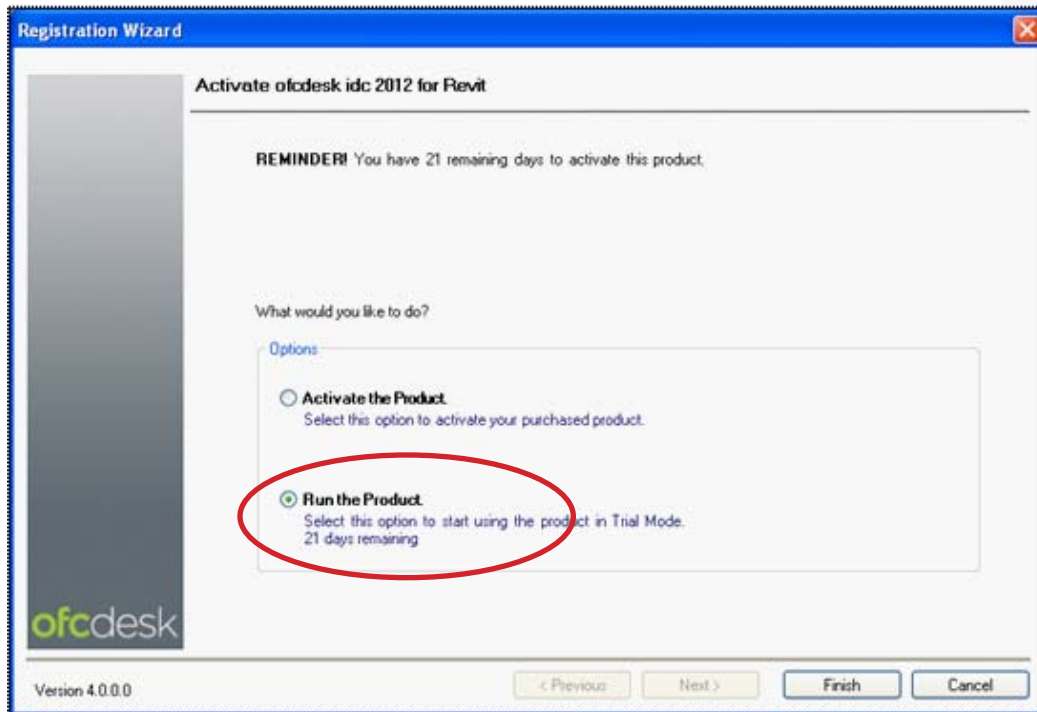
Registration Wizard

Activate ofcdesk idc 2012 for Revit

REMINDER! You have 21 remaining days to activate this product.

What would you like to do?

Options

Activate the Product.
Select this option to activate your purchased product.

Run the Product.
Select this option to start using the product in Trial Mode.
21 days remaining

ofcdesk

Version 4.0.0.0

< Previous

Next >

Finish

Cancel